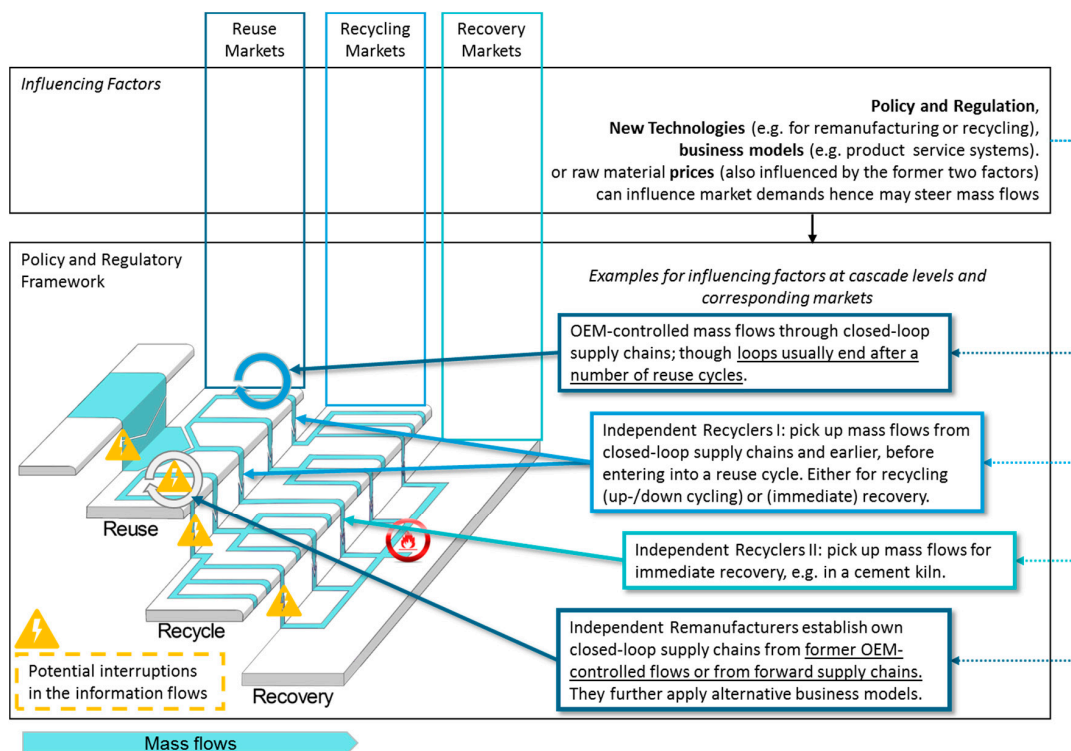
Reuse Markets

Recycling Markets

Recovery Markets

Influencing Factors

**Policy and Regulation**, **New Technologies** (e.g. for remanufacturing or recycling), **business models** (e.g. product service systems). or raw material **prices** (also influenced by the former two factors) can influence market demands hence may steer mass flows

Policy and Regulatory Framework

Examples for influencing factors at cascade levels and corresponding markets

OEM-controlled mass flows through closed-loop supply chains; though loops usually end after a number of reuse cycles.

Independent Recyclers I: pick up mass flows from closed-loop supply chains and earlier, before entering into a reuse cycle. Either for recycling (up-/down cycling) or (immediate) recovery.

Independent Recyclers II: pick up mass flows for immediate recovery, e.g. in a cement kiln.

Independent Remanufacturers establish own closed-loop supply chains from former OEM-controlled flows or from forward supply chains. They further apply alternative business models.

Reuse

Recycle

Recovery

Potential interruptions in the information flows

Mass flows